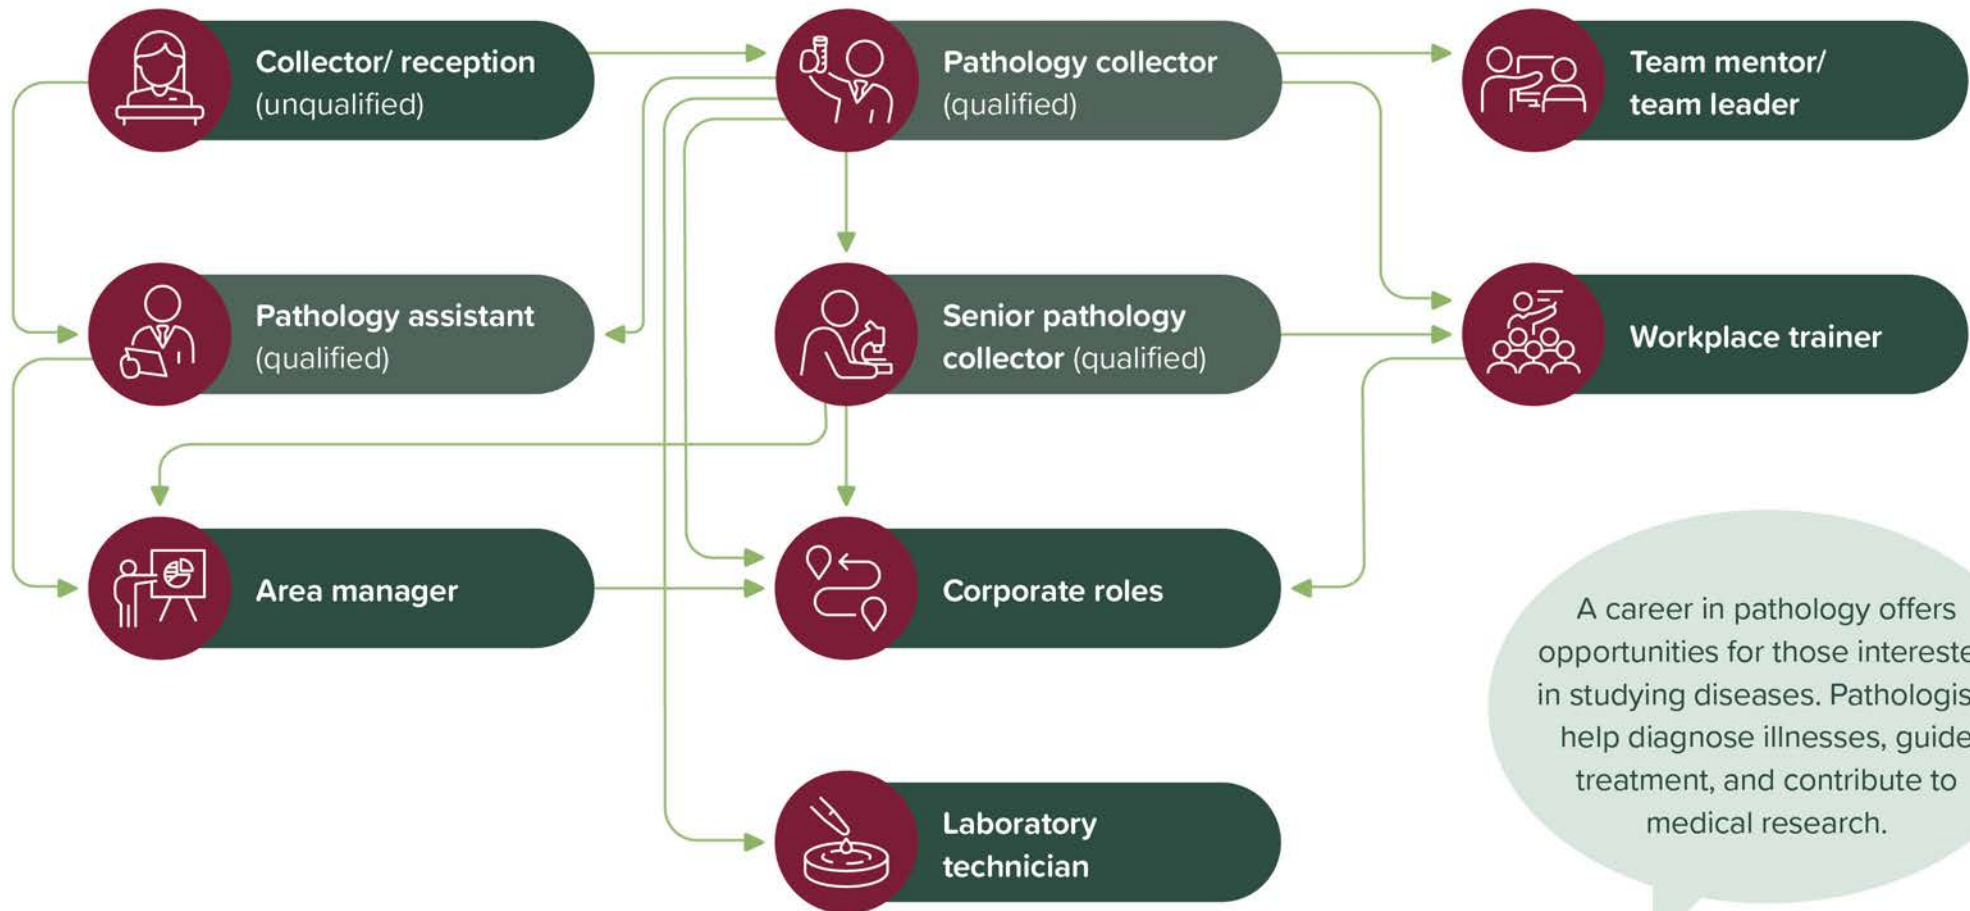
Collector/ reception (unqualified)

Pathology collector (qualified)

Team mentor/ team leader

Pathology assistant (qualified)

Senior pathology collector (qualified)

Workplace trainer

Area manager

Corporate roles

Laboratory technician

A career in pathology offers opportunities for those intereste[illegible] in studying diseases. Pathologis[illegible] help diagnose illnesses, guide treatment, and contribute to medical research.